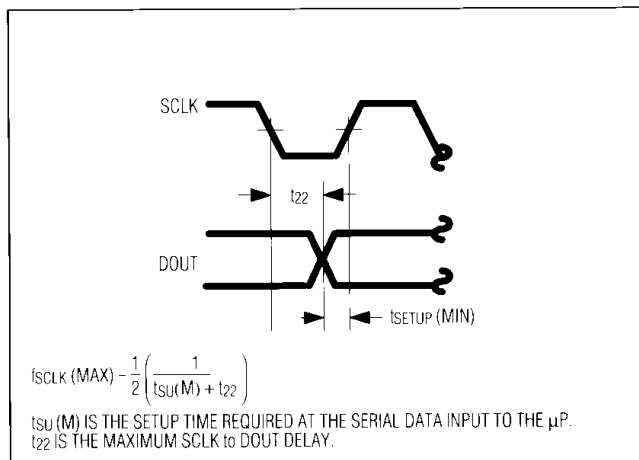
SCLK

$t_{22}$

DOUT

$t_{SETUP}$ (MIN)

$f_{SCLK}$ (MAX) $- \frac{1}{2}\left(\frac{1}{t_{SU}(M) + t_{22}}\right)$

$t_{SU}$ (M) IS THE SETUP TIME REQUIRED AT THE SERIAL DATA INPUT TO THE $\mu$P.
$t_{22}$ IS THE MAXIMUM SCLK to DOUT DELAY.